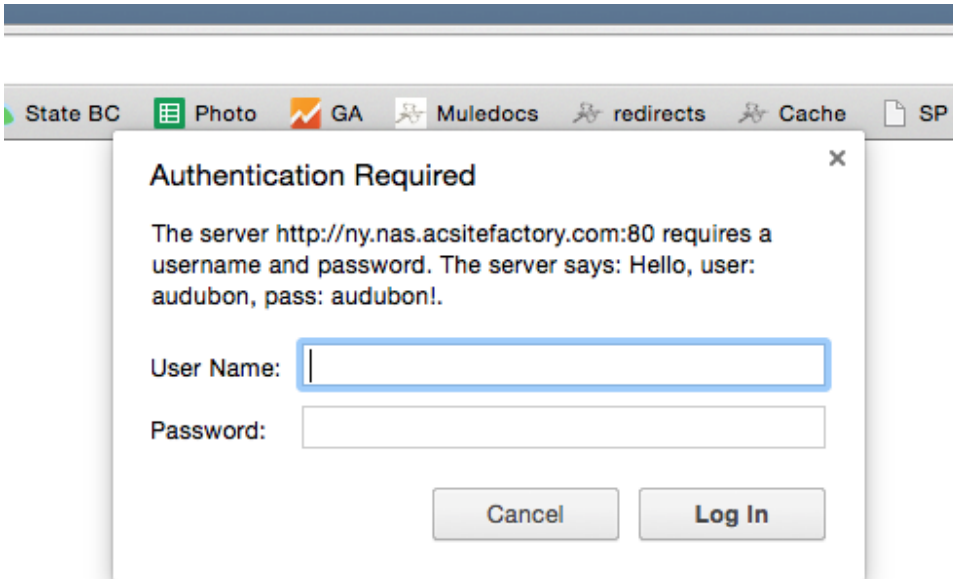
State BC Photo GA Muledocs redirects Cache SP

Authentication Required

×

The server http://ny.nas.acsitefactory.com:80 requires a username and password. The server says: Hello, user: audubon, pass: audubon!.

User Name:

Password:

Cancel

Log In